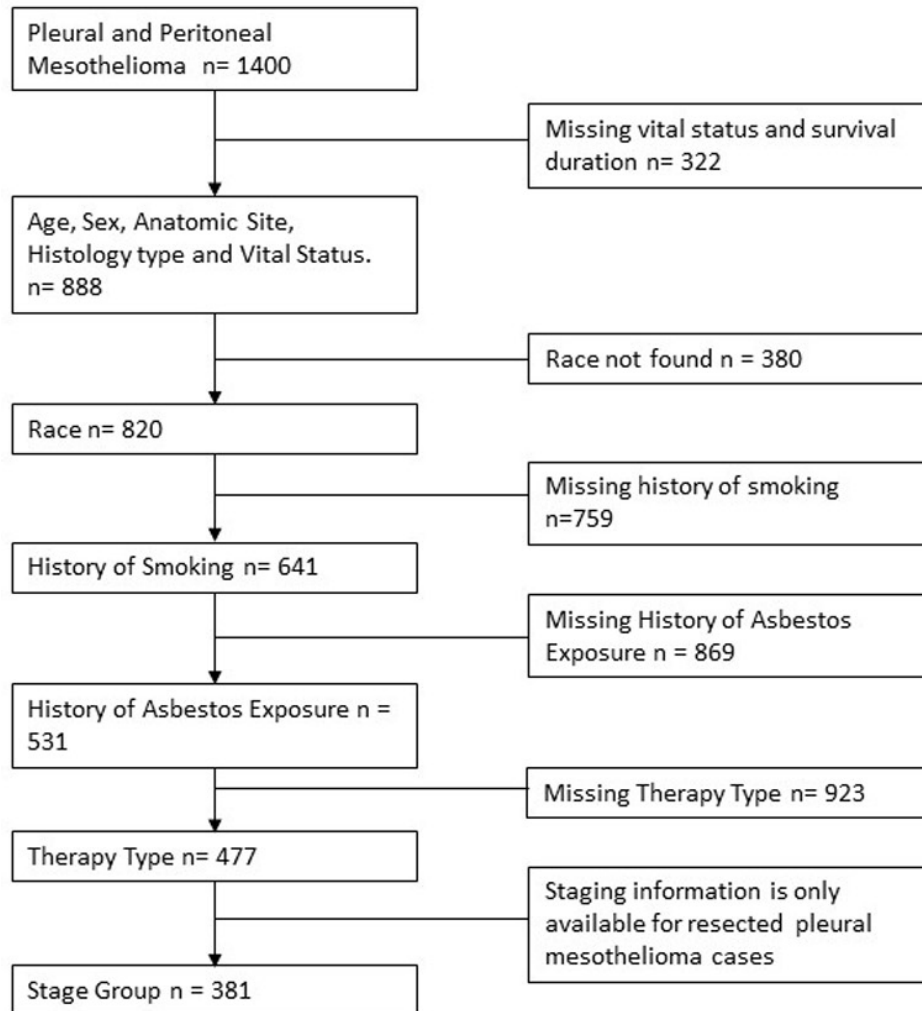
Pleural and Peritoneal Mesothelioma n= 1400

Missing vital status and survival duration n= 322

Age, Sex, Anatomic Site, Histology type and Vital Status. n= 888

Race not found n = 380

Race n= 820

Missing history of smoking n=759

History of Smoking n= 641

Missing History of Asbestos Exposure n = 869

History of Asbestos Exposure n = 531

Missing Therapy Type n= 923

Therapy Type n= 477

Staging information is only available for resected pleural mesothelioma cases

Stage Group n = 381